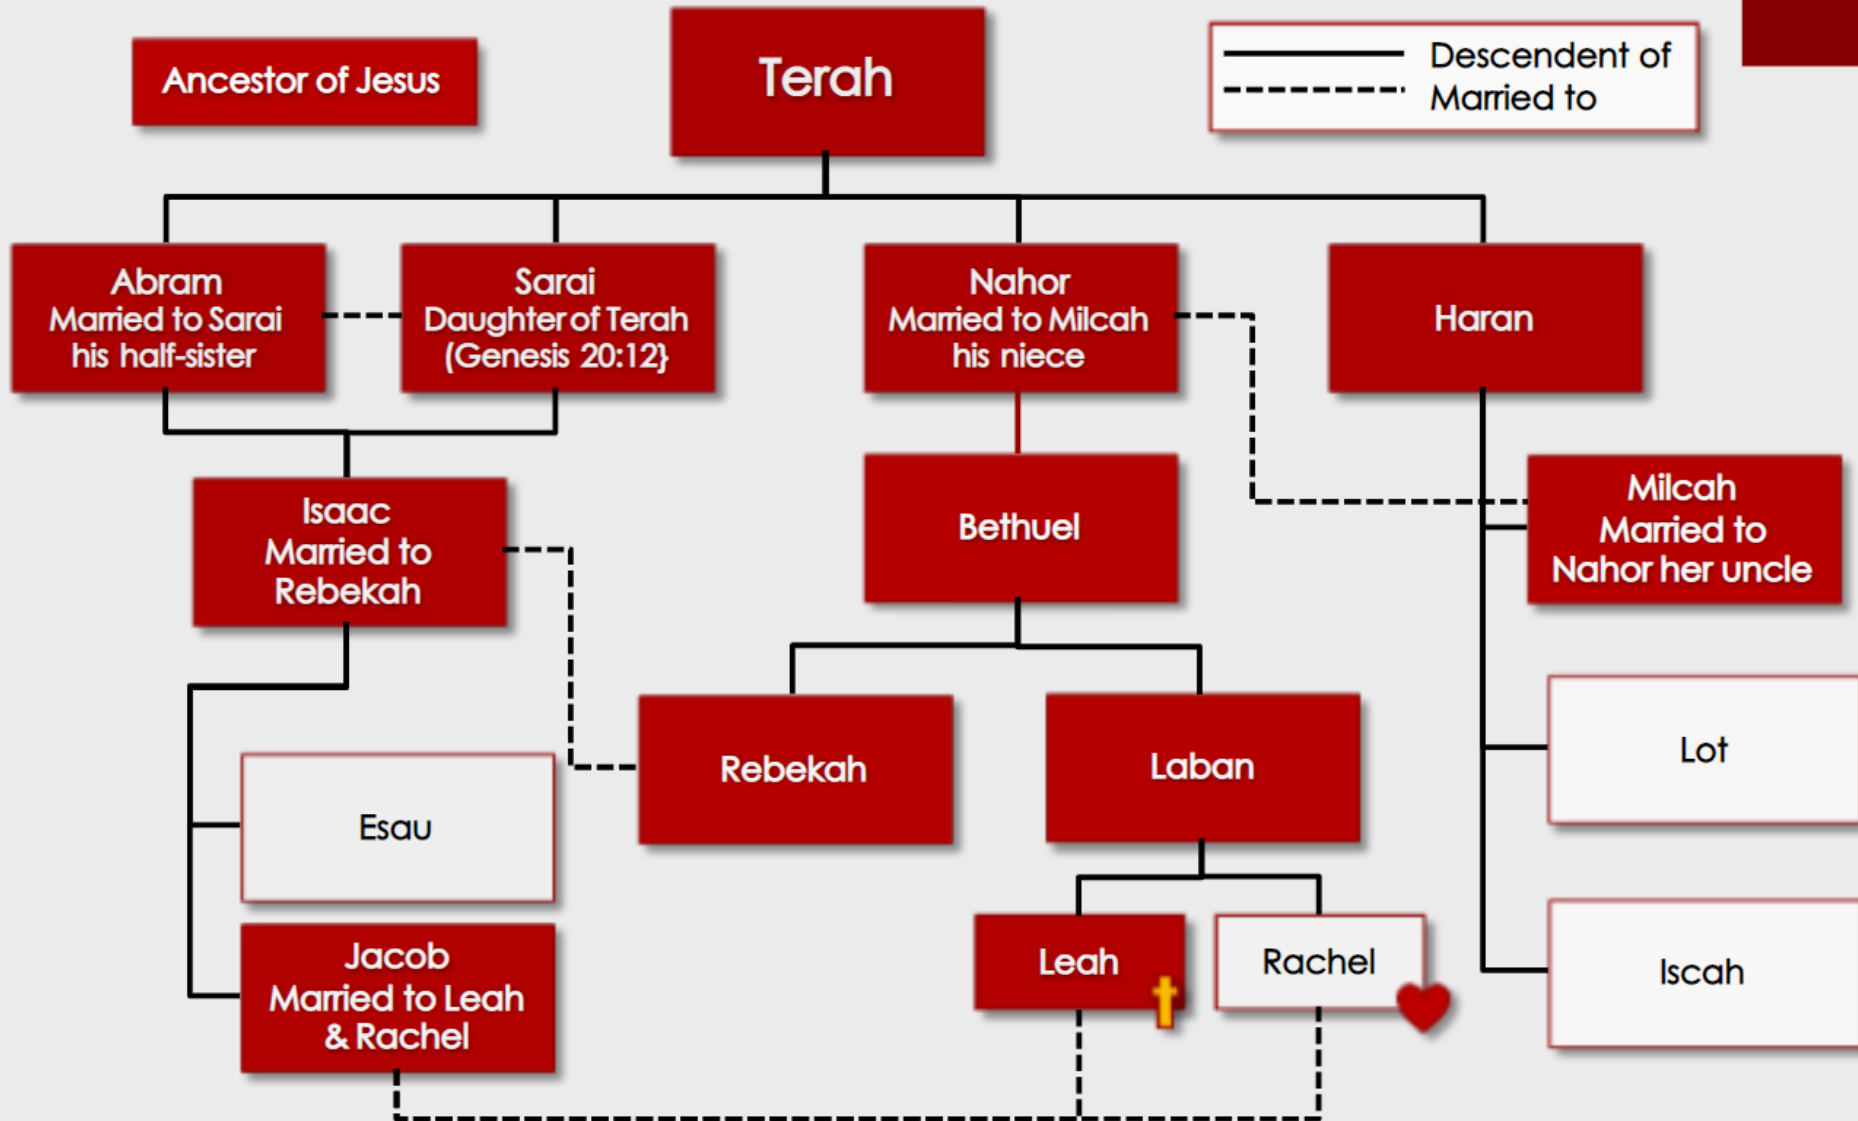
Ancestor of Jesus

Terah

Descendent of
Married to

Abram
Married to Sarai
his half-sister

Sarai
Daughter of Terah
(Genesis 20:12}

Nahor
Married to Milcah
his niece

Haran

Isaac
Married to
Rebekah

Bethuel

Milcah
Married to
Nahor her uncle

Esau

Rebekah

Laban

Lot

Jacob
Married to Leah
& Rachel

Leah

Rachel

Iscah